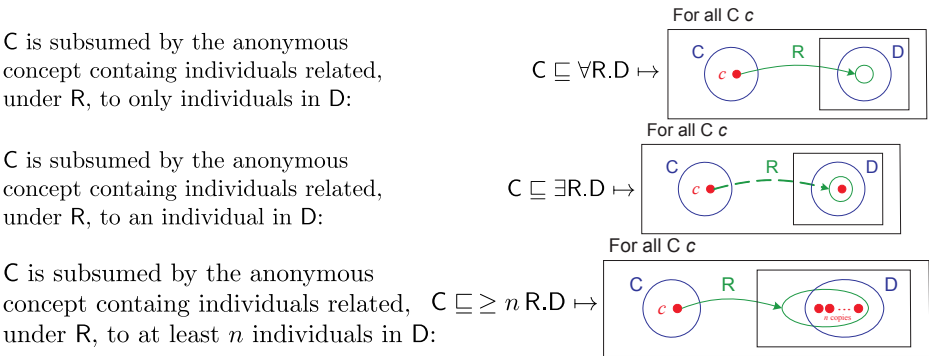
C is subsumed by the anonymous concept containg individuals related, under R, to only individuals in D:

$\mathsf{C} \sqsubseteq \forall \mathsf{R}.\mathsf{D} \mapsto$

For all C $c$

C

R

$c$

D

C is subsumed by the anonymous concept containg individuals related, under R, to an individual in D:

$\mathsf{C} \sqsubseteq \exists \mathsf{R}.\mathsf{D} \mapsto$

For all C $c$

C

R

$c$

D

C is subsumed by the anonymous concept containg individuals related, under R, to at least $n$ individuals in D:

$\mathsf{C} \sqsubseteq \geq n\,\mathsf{R}.\mathsf{D} \mapsto$

For all C $c$

C

R

$c$

D

$n$ copies